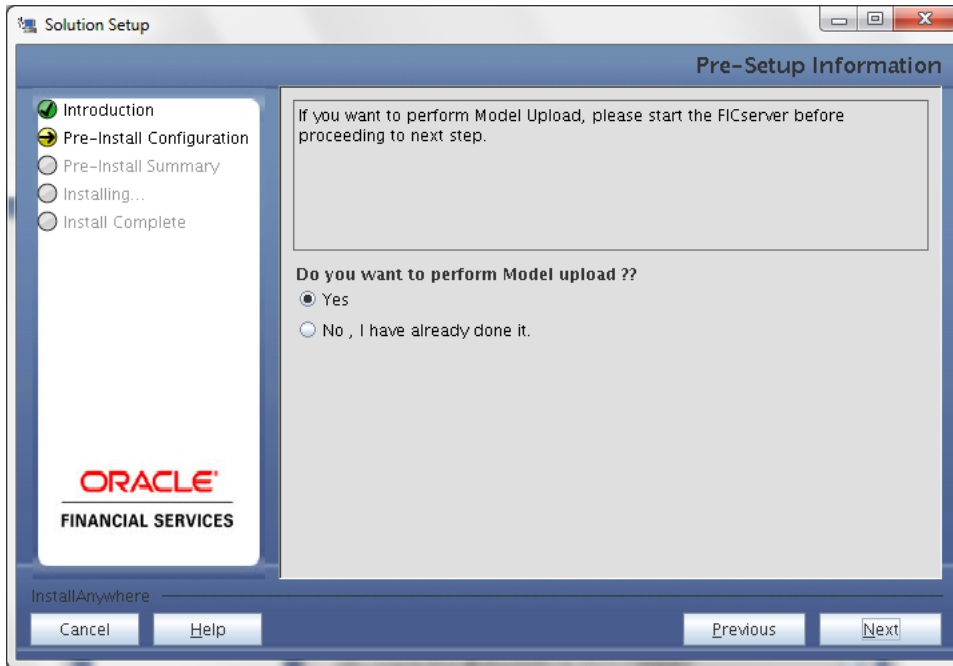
Solution Setup

Pre-Setup Information

Introduction
Pre-Install Configuration
Pre-Install Summary
Installing...
Install Complete

ORACLE
FINANCIAL SERVICES

If you want to perform Model Upload, please start the FICserver before proceeding to next step.

Do you want to perform Model upload ??
Yes
No , I have already done it.

InstallAnywhere
Cancel
Help
Previous
Next